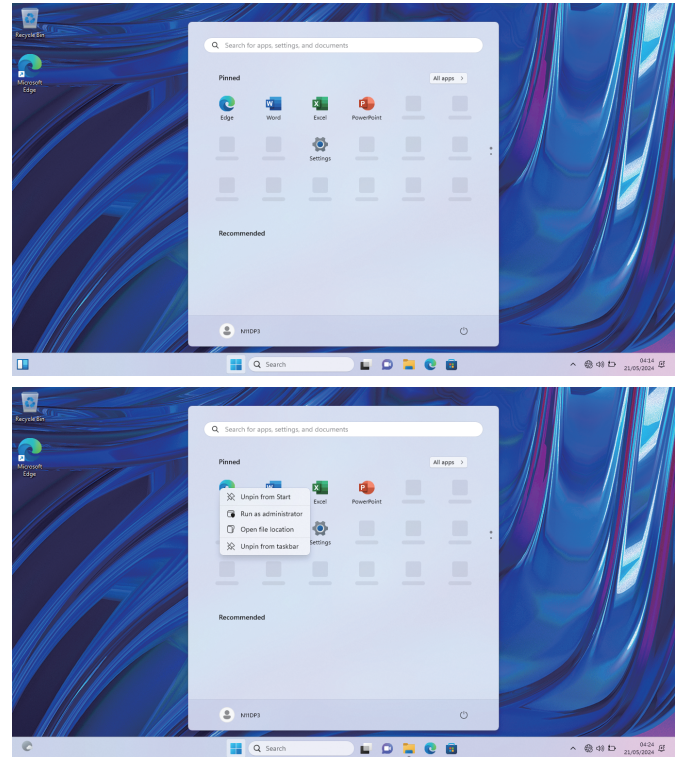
Recycle Bin

Microsoft Edge

Search for apps, settings, and documents

Pinned

All apps >

Edge

Word

Excel

PowerPoint

Settings

Recommended

N11DP3

Search

04:14
21/05/2024

Recycle Bin

Microsoft Edge

Search for apps, settings, and documents

Pinned

All apps >

Unpin from Start

Run as administrator

Open file location

Unpin from taskbar

Excel

PowerPoint

Settings

Recommended

N11DP3

Search

04:24
21/05/2024